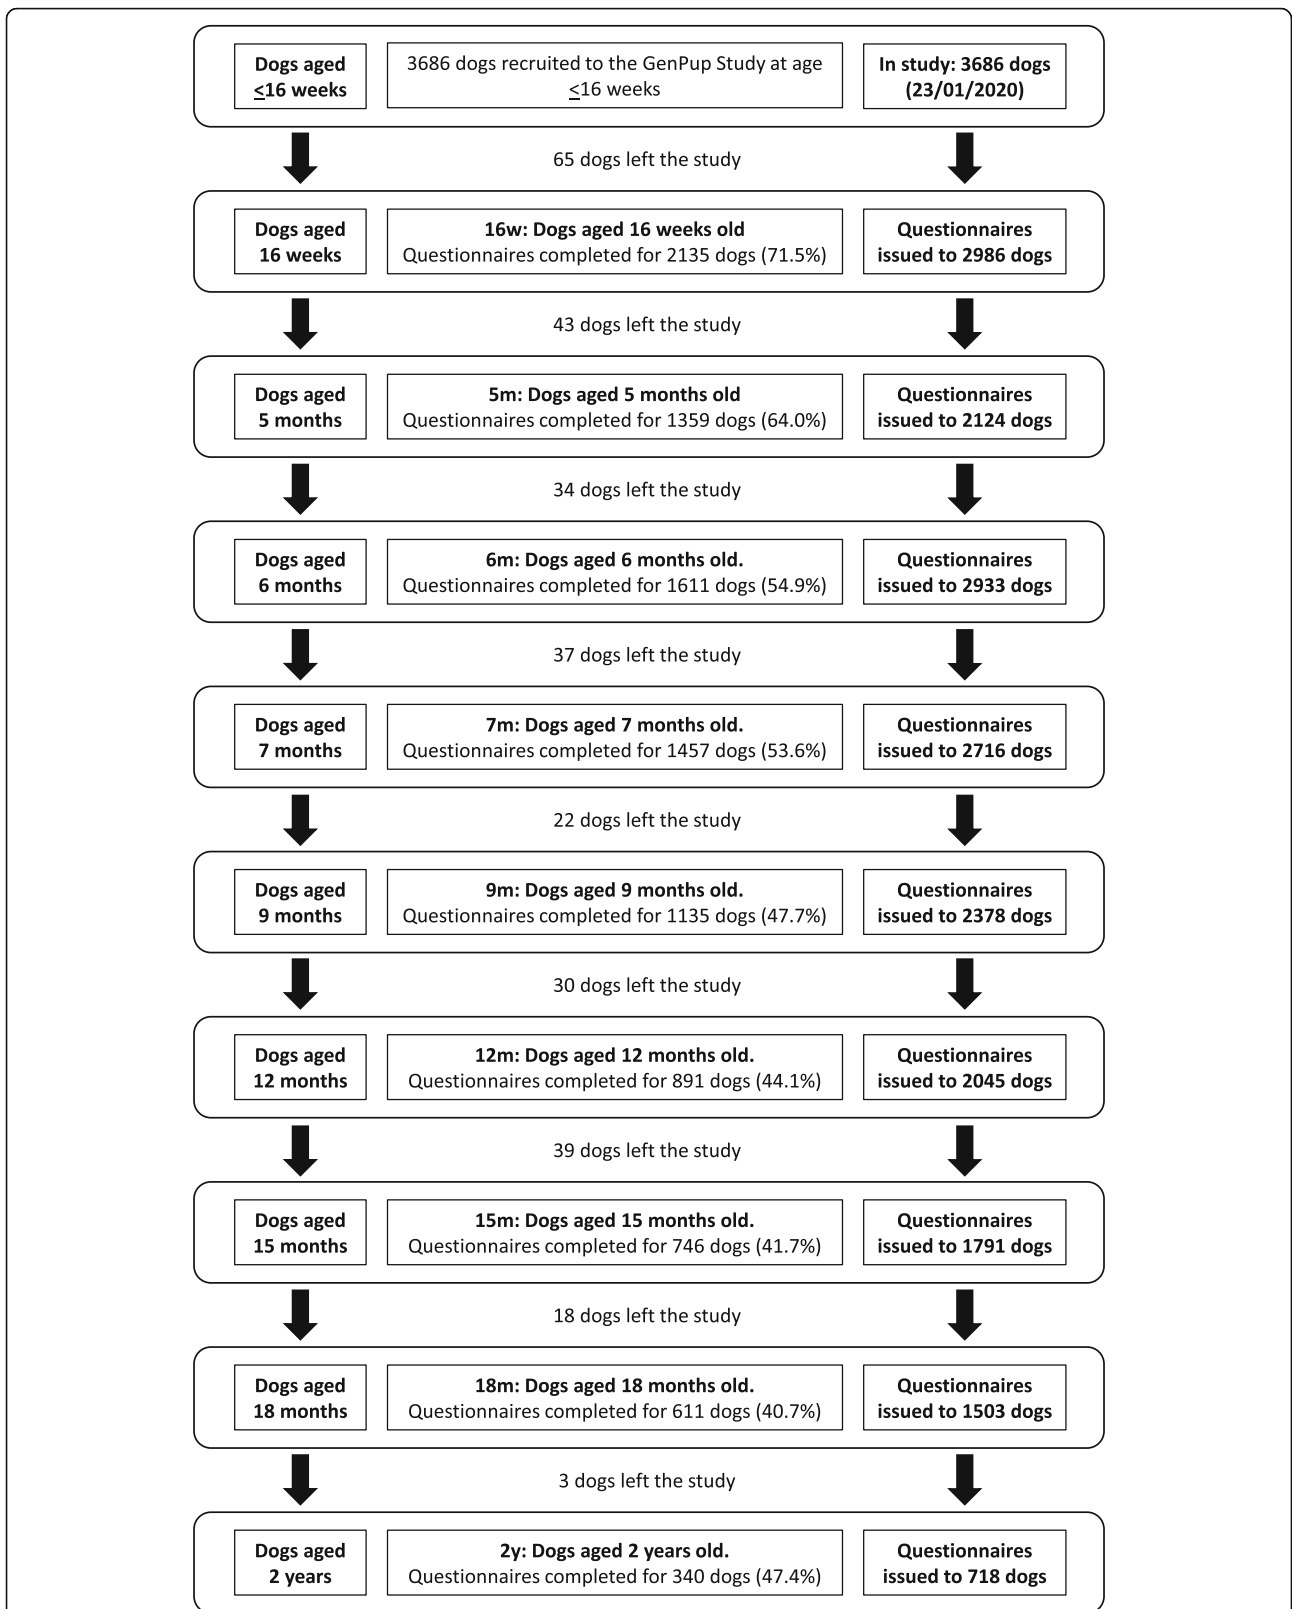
Dogs aged $\leq$16 weeks

3686 dogs recruited to the GenPup Study at age $\leq$16 weeks

In study: 3686 dogs (23/01/2020)

65 dogs left the study

Dogs aged 16 weeks

16w: Dogs aged 16 weeks old
Questionnaires completed for 2135 dogs (71.5%)

Questionnaires issued to 2986 dogs

43 dogs left the study

Dogs aged 5 months

5m: Dogs aged 5 months old
Questionnaires completed for 1359 dogs (64.0%)

Questionnaires issued to 2124 dogs

34 dogs left the study

Dogs aged 6 months

6m: Dogs aged 6 months old.
Questionnaires completed for 1611 dogs (54.9%)

Questionnaires issued to 2933 dogs

37 dogs left the study

Dogs aged 7 months

7m: Dogs aged 7 months old.
Questionnaires completed for 1457 dogs (53.6%)

Questionnaires issued to 2716 dogs

22 dogs left the study

Dogs aged 9 months

9m: Dogs aged 9 months old.
Questionnaires completed for 1135 dogs (47.7%)

Questionnaires issued to 2378 dogs

30 dogs left the study

Dogs aged 12 months

12m: Dogs aged 12 months old.
Questionnaires completed for 891 dogs (44.1%)

Questionnaires issued to 2045 dogs

39 dogs left the study

Dogs aged 15 months

15m: Dogs aged 15 months old.
Questionnaires completed for 746 dogs (41.7%)

Questionnaires issued to 1791 dogs

18 dogs left the study

Dogs aged 18 months

18m: Dogs aged 18 months old.
Questionnaires completed for 611 dogs (40.7%)

Questionnaires issued to 1503 dogs

3 dogs left the study

Dogs aged 2 years

2y: Dogs aged 2 years old.
Questionnaires completed for 340 dogs (47.4%)

Questionnaires issued to 718 dogs